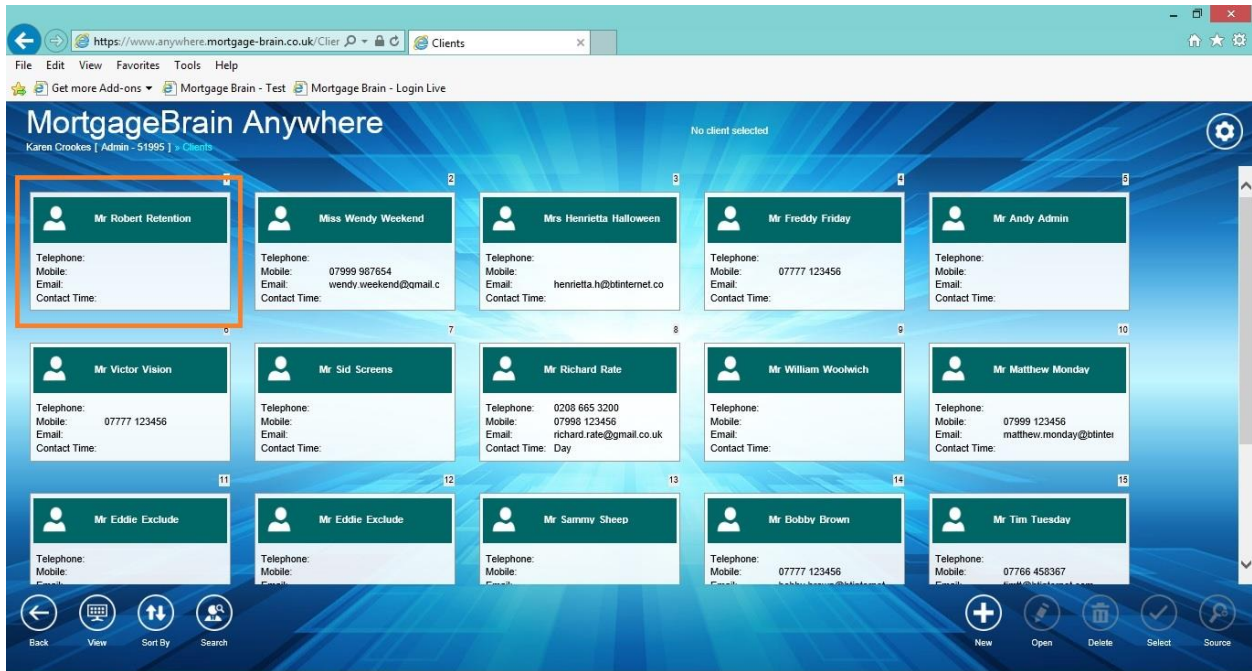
https://www.anywhere.mortgage-brain.co.uk/Clier
Clients
File Edit View Favorites Tools Help
Get more Add-ons ▾ Mortgage Brain - Test Mortgage Brain - Login Live

MortgageBrain Anywhere
Karen Crookes [ Admin - 51995 ] » Clients
No client selected

1
Mr Robert Retention
Telephone:
Mobile:
Email:
Contact Time:

2
Miss Wendy Weekend
Telephone:
Mobile: 07999 987654
Email: wendy.weekend@gmail.c
Contact Time:

3
Mrs Henrietta Halloween
Telephone:
Mobile:
Email: henrietta.h@btinternet.co
Contact Time:

4
Mr Freddy Friday
Telephone:
Mobile: 07777 123456
Email:
Contact Time:

5
Mr Andy Admin
Telephone:
Mobile:
Email:
Contact Time:

6
Mr Victor Vision
Telephone:
Mobile: 07777 123456
Email:
Contact Time:

7
Mr Sid Screens
Telephone:
Mobile:
Email:
Contact Time:

8
Mr Richard Rate
Telephone: 0208 665 3200
Mobile: 07998 123456
Email: richard.rate@gmail.co.uk
Contact Time: Day

9
Mr William Woolwich
Telephone:
Mobile:
Email:
Contact Time:

10
Mr Matthew Monday
Telephone:
Mobile: 07999 123456
Email: matthew.monday@btinter
Contact Time:

11
Mr Eddie Exclude
Telephone:
Mobile:
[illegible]

12
Mr Eddie Exclude
Telephone:
Mobile:
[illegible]

13
Mr Sammy Sheep
Telephone:
Mobile:
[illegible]

14
Mr Bobby Brown
Telephone:
Mobile: 07777 123456
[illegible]

15
Mr Tim Tuesday
Telephone:
Mobile: 07766 458367
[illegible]

Back View Sort By Search
New Open Delete Select Source